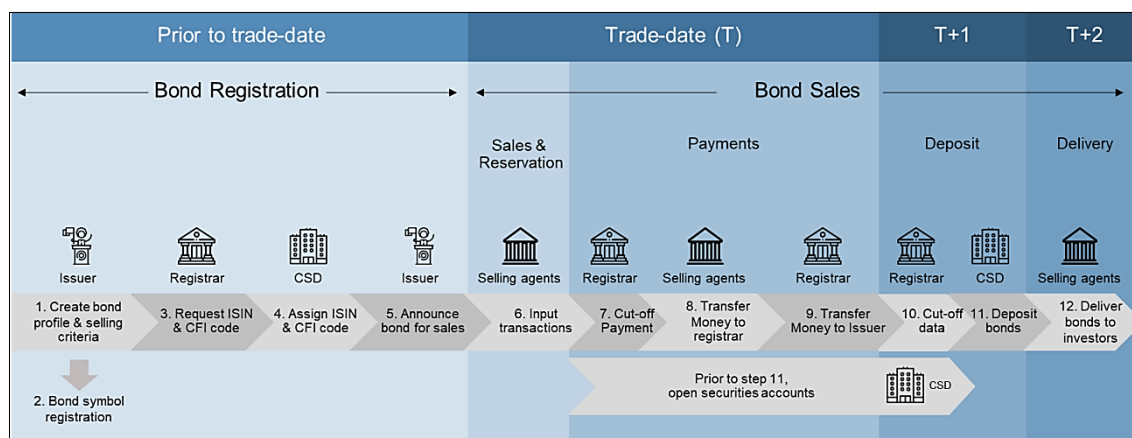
Prior to trade-date

Trade-date (T)

T+1

T+2

Bond Registration

Bond Sales

Sales & Reservation

Payments

Deposit

Delivery

Issuer

Registrar

CSD

Issuer

Selling agents

Registrar

Selling agents

Registrar

Registrar

CSD

Selling agents

1. Create bond profile & selling criteria

3. Request ISIN & CFI code

4. Assign ISIN & CFI code

5. Announce bond for sales

6. Input transactions

7. Cut-off Payment

8. Transfer Money to registrar

9. Transfer Money to Issuer

10. Cut-off data

11. Deposit bonds

12. Deliver bonds to investors

2. Bond symbol registration

Prior to step 11, open securities accounts

CSD